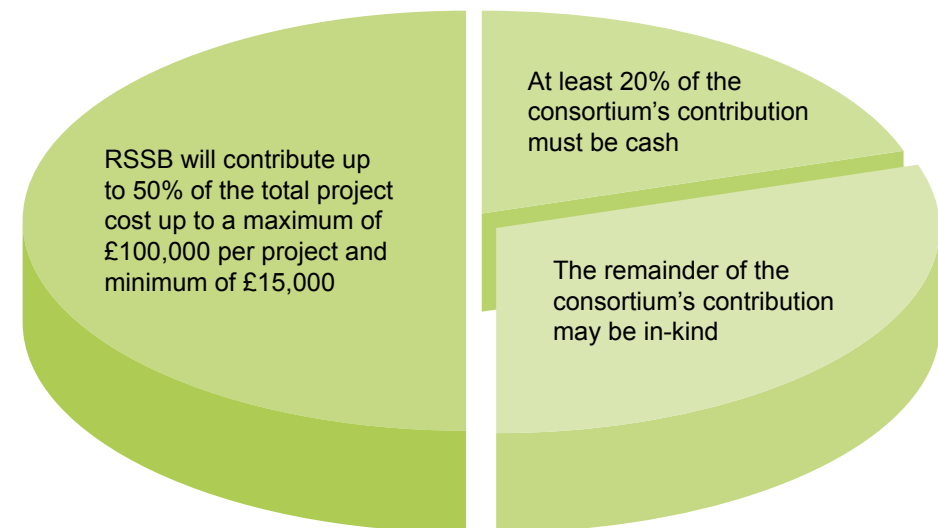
RSSB will contribute up to 50% of the total project cost up to a maximum of £100,000 per project and minimum of £15,000

At least 20% of the consortium’s contribution must be cash

The remainder of the consortium’s contribution may be in-kind